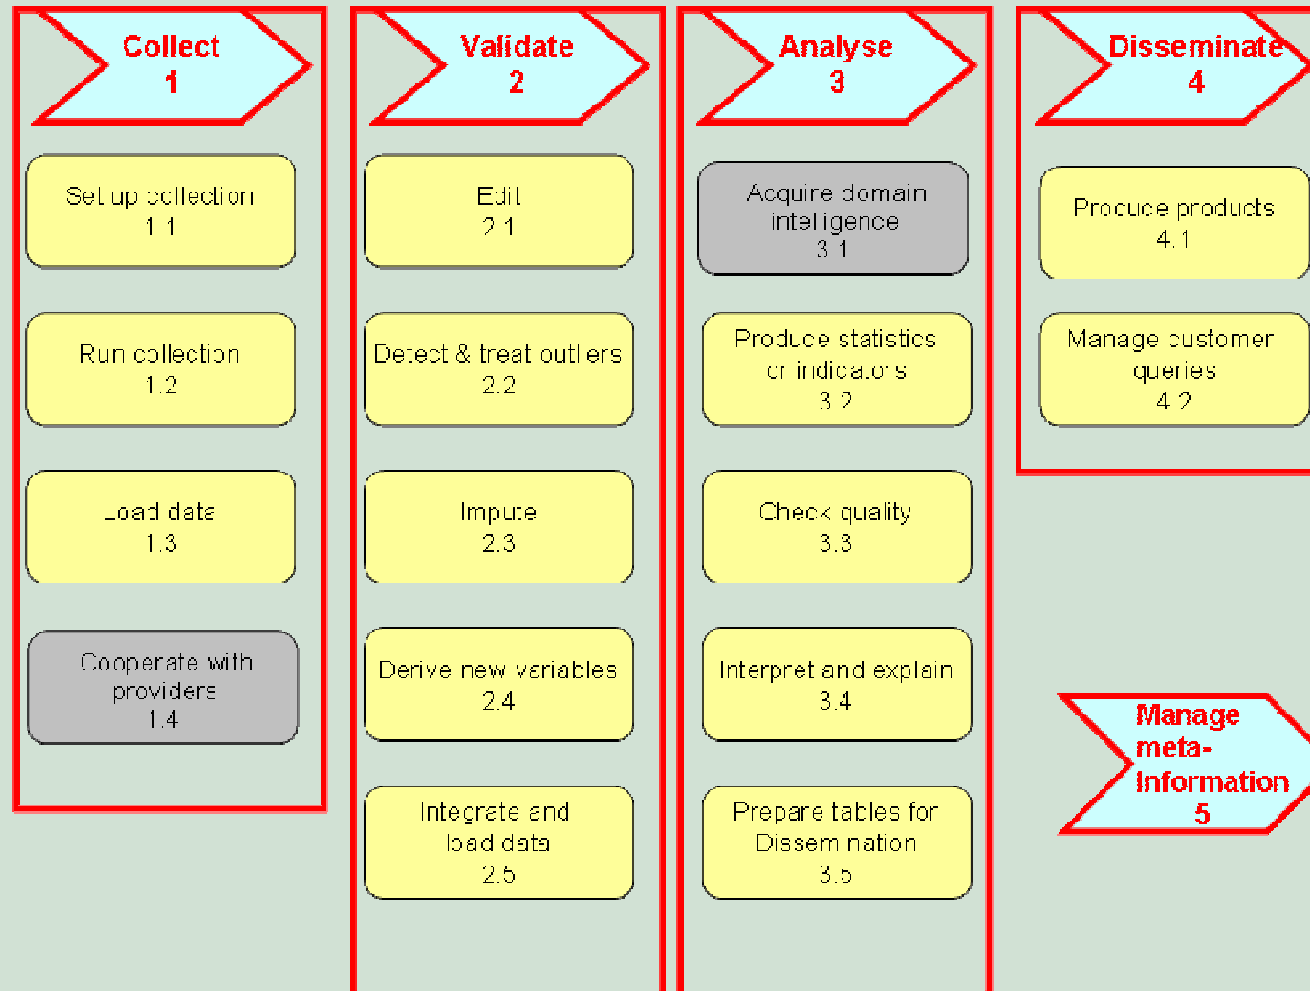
Collect
1

Set up collection
1.1

Run collection
1.2

Load data
1.3

Cooperate with providers
1.4

Validate
2

Edit
2.1

Detect & treat outliers
2.2

Impute
2.3

Derive new variables
2.4

Integrate and load data
2.5

Analyse
3

Acquire domain intelligence
3.1

Produce statistics or indicators
3.2

Check quality
3.3

Interpret and explain
3.4

Prepare tables for Dissemination
3.5

Disseminate
4

Produce products
4.1

Manage customer queries
4.2

Manage meta-Information
5